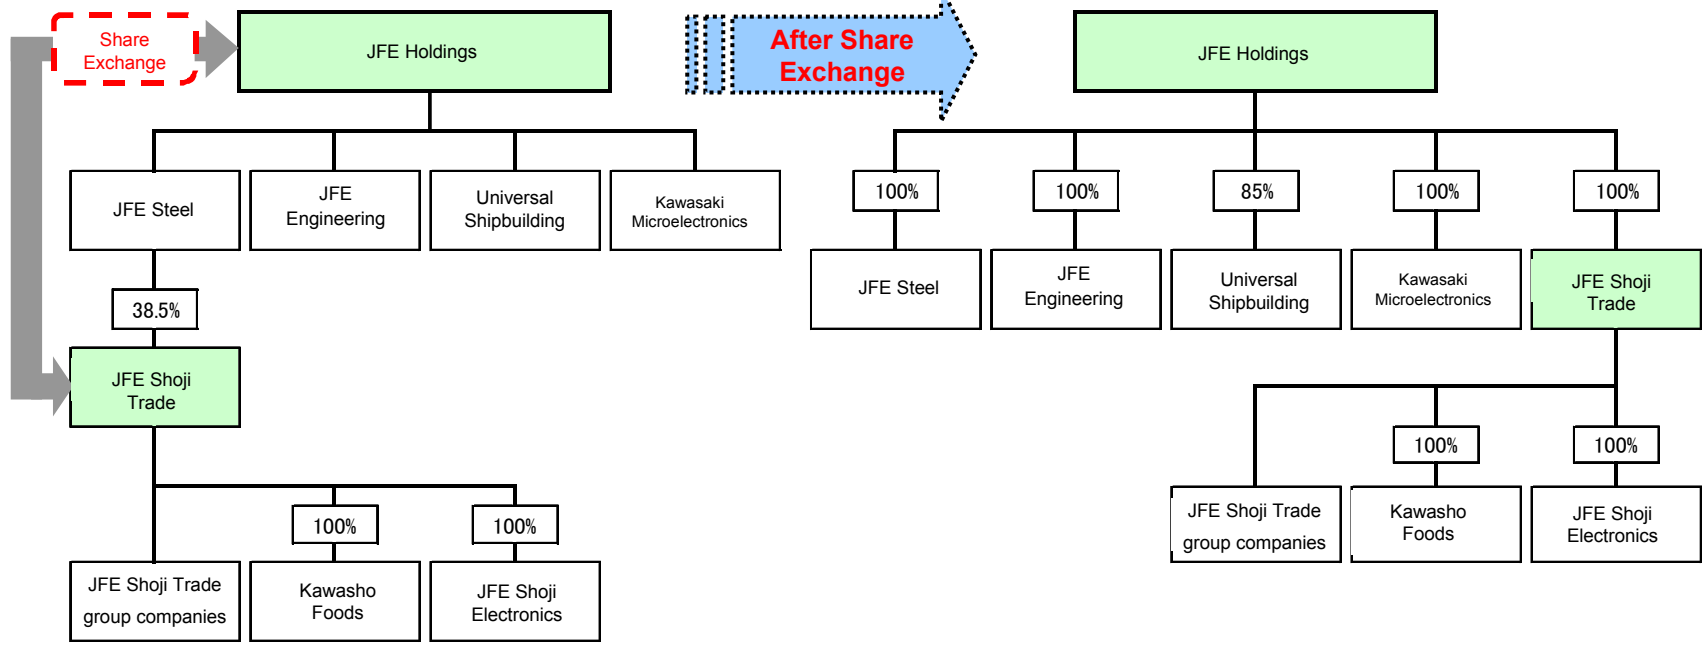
Share Exchange

JFE Holdings

JFE Steel

JFE Engineering

Universal Shipbuilding

Kawasaki Microelectronics

38.5%

JFE Shoji Trade

100%

100%

JFE Shoji Trade group companies

Kawasho Foods

JFE Shoji Electronics

After Share Exchange

JFE Holdings

100%

100%

85%

100%

100%

JFE Steel

JFE Engineering

Universal Shipbuilding

Kawasaki Microelectronics

JFE Shoji Trade

100%

100%

JFE Shoji Trade group companies

Kawasho Foods

JFE Shoji Electronics